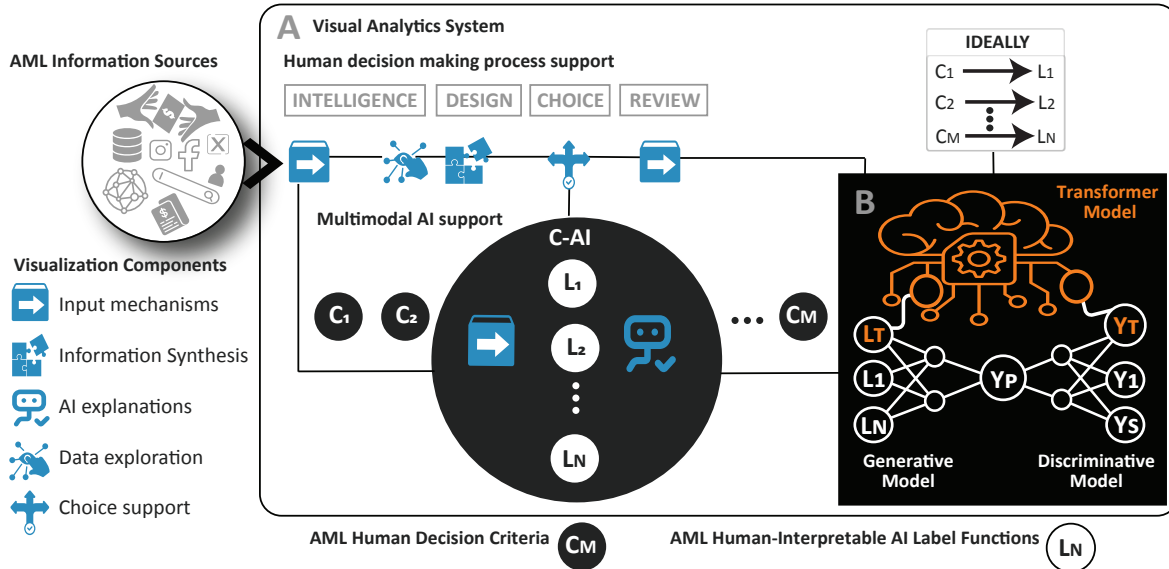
AML Information Sources

A Visual Analytics System

Human decision making process support

INTELLIGENCE DESIGN CHOICE REVIEW

IDEALLY

C1 → L1
C2 → L2
CM → LN

Multimodal AI support

C-AI

L1

L2

LN

C1 C2 ... CM

B

Transformer Model

LT

L1

LN

YP

YT

Y1

YS

Generative Model

Discriminative Model

Visualization Components

Input mechanisms

Information Synthesis

AI explanations

Data exploration

Choice support

AML Human Decision Criteria CM

AML Human-Interpretable AI Label Functions LN